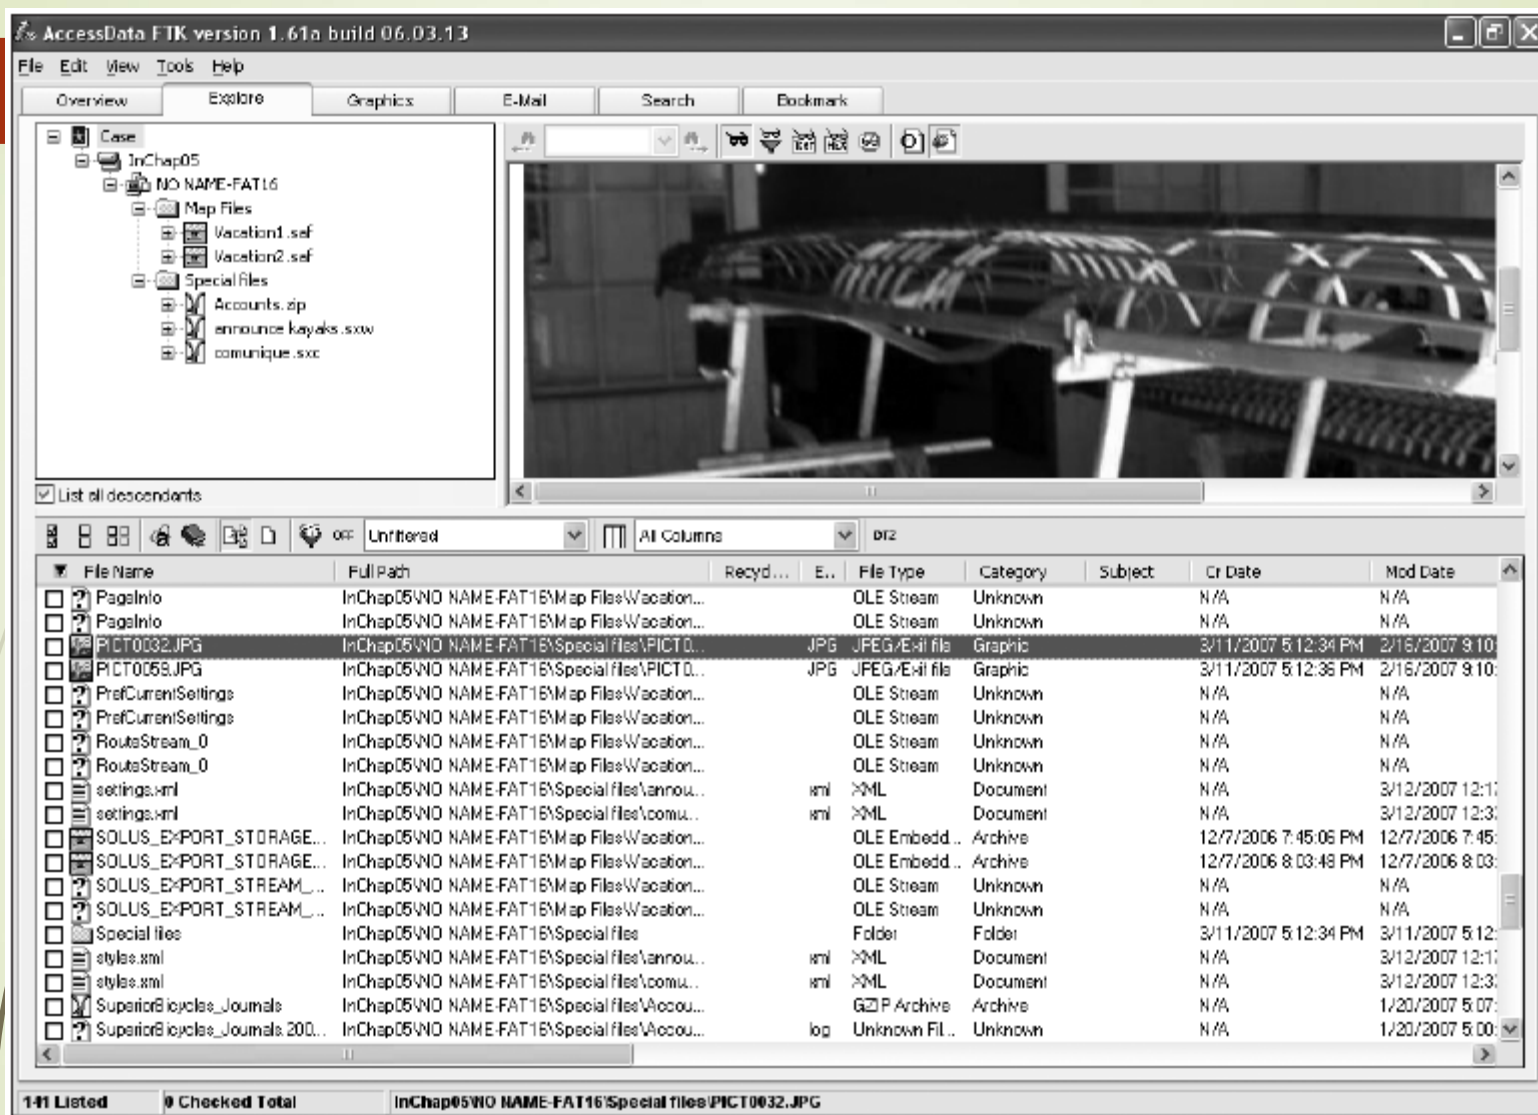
AccessData FTK version 1.61a build 06.03.13

File Edit View Tools Help

Overview | Explore | Graphics | E-Mail | Search | Bookmark

Case
InChap05
NO NAME-FAT16
Map Files
Vacation1.sef
Vacation2.sef
Special files
Accounts.zip
announce kayaks.sxw
comunique.sxc

List all descendants

off Unfiltered | All Columns | DTZ

| File Name | Full Path | Recycl... | E.. | File Type | Category | Subject | Cr Date | Mod Date |
|---|---|---|---|---|---|---|---|---|
| PageInfo | InChap05\NO NAME-FAT16\Map Files\Vacation... | | | OLE Stream | Unknown | | N/A | N/A |
| PageInfo | InChap05\NO NAME-FAT16\Map Files\Vacation... | | | OLE Stream | Unknown | | N/A | N/A |
| PICT0032.JPG | InChap05\NO NAME-FAT16\Special files\PICT0... | | JPG | JPEG/Exif file | Graphic | | 3/11/2007 5:12:34 PM | 2/16/2007 9:10: |
| PICT0059.JPG | InChap05\NO NAME-FAT16\Special files\PICT0... | | JPG | JPEG/Exif file | Graphic | | 3/11/2007 5:12:36 PM | 2/16/2007 9:10: |
| PrefCurrentSettings | InChap05\NO NAME-FAT16\Map Files\Vacation... | | | OLE Stream | Unknown | | N/A | N/A |
| PrefCurrentSettings | InChap05\NO NAME-FAT16\Map Files\Vacation... | | | OLE Stream | Unknown | | N/A | N/A |
| RouteStream_0 | InChap05\NO NAME-FAT16\Map Files\Vacation... | | | OLE Stream | Unknown | | N/A | N/A |
| RouteStream_0 | InChap05\NO NAME-FAT16\Map Files\Vacation... | | | OLE Stream | Unknown | | N/A | N/A |
| settings.xml | InChap05\NO NAME-FAT16\Special files\annou... | | xml | XML | Document | | N/A | 3/12/2007 12:1 |
| settings.xml | InChap05\NO NAME-FAT16\Special files\comu... | | xml | XML | Document | | N/A | 3/12/2007 12:3 |
| SOLUS_EXPORT_STORAGE... | InChap05\NO NAME-FAT16\Map Files\Vacation... | | | OLE Embedd... | Archive | | 12/7/2006 7:45:06 PM | 12/7/2006 7:45: |
| SOLUS_EXPORT_STORAGE... | InChap05\NO NAME-FAT16\Map Files\Vacation... | | | OLE Embedd... | Archive | | 12/7/2006 8:03:48 PM | 12/7/2006 8:03: |
| SOLUS_EXPORT_STREAM_... | InChap05\NO NAME-FAT16\Map Files\Vacation... | | | OLE Stream | Unknown | | N/A | N/A |
| SOLUS_EXPORT_STREAM_... | InChap05\NO NAME-FAT16\Map Files\Vacation... | | | OLE Stream | Unknown | | N/A | N/A |
| Special files | InChap05\NO NAME-FAT16\Special files | | | Folder | Folder | | 3/11/2007 5:12:34 PM | 3/11/2007 5:12: |
| styles.xml | InChap05\NO NAME-FAT16\Special files\annou... | | xml | XML | Document | | N/A | 3/12/2007 12:1 |
| styles.xml | InChap05\NO NAME-FAT16\Special files\comu... | | xml | XML | Document | | N/A | 3/12/2007 12:3 |
| SuperiorBicycles_Journals | InChap05\NO NAME-FAT16\Special files\Accou... | | | GZIP Archive | Archive | | N/A | 1/20/2007 5:07: |
| SuperiorBicycles_Journals.200... | InChap05\NO NAME-FAT16\Special files\Accou... | | log | Unknown Fil... | Unknown | | N/A | 1/20/2007 5:00: |

141 Listed | 0 Checked Total | InChap05\NO NAME-FAT16\Special files\PICT0032.JPG